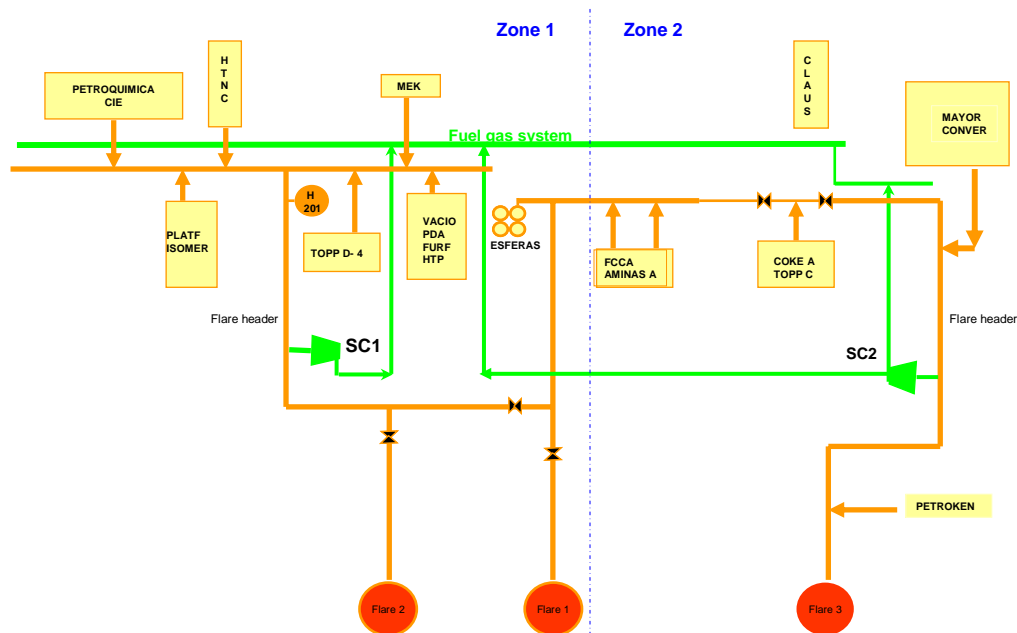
Zone 1
Zone 2

PETROQUIMICA CIE

H T N C

MEK

C L A U S

MAYOR CONVER

Fuel gas system

H 201

PLATF ISOMER

TOPP D- 4

VACIO PDA FURF HTP

ESFERAS

FCCA AMINAS A

COKE A TOPP C

Flare header

SC1

SC2

Flare header

PETROKEN

Flare 2

Flare 1

Flare 3